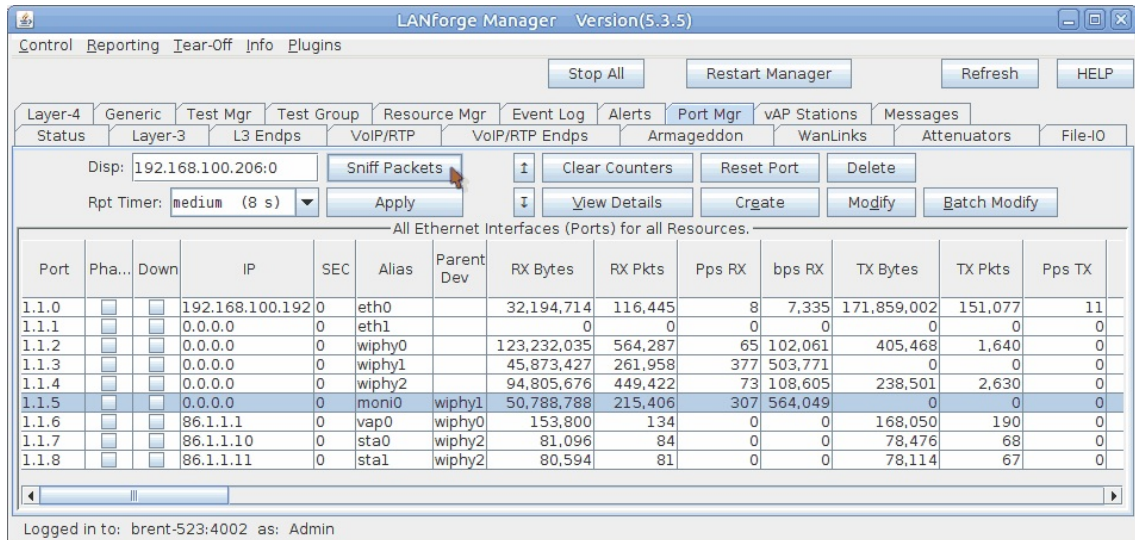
LANforge Manager Version(5.3.5)

Control Reporting Tear-Off Info Plugins

Stop All Restart Manager Refresh HELP

Layer-4 Generic Test Mgr Test Group Resource Mgr Event Log Alerts Port Mgr vAP Stations Messages
Status Layer-3 L3 Endps VoIP/RTP VoIP/RTP Endps Armageddon WanLinks Attenuators File-IO

Disp: 192.168.100.206:0 Sniff Packets Clear Counters Reset Port Delete

Rpt Timer: medium (8 s) Apply View Details Create Modify Batch Modify

All Ethernet Interfaces (Ports) for all Resources.

| Port | Pha... | Down | IP | SEC | Alias | Parent Dev | RX Bytes | RX Pkts | Pps RX | bps RX | TX Bytes | TX Pkts | Pps TX |
|---|---|---|---|---|---|---|---|---|---|---|---|---|---|
| 1.1.0 | | | 192.168.100.192 | 0 | eth0 | | 32,194,714 | 116,445 | 8 | 7,335 | 171,859,002 | 151,077 | 11 |
| 1.1.1 | | | 0.0.0.0 | 0 | eth1 | | 0 | 0 | 0 | 0 | 0 | 0 | 0 |
| 1.1.2 | | | 0.0.0.0 | 0 | wiphy0 | | 123,232,035 | 564,287 | 65 | 102,061 | 405,468 | 1,640 | 0 |
| 1.1.3 | | | 0.0.0.0 | 0 | wiphy1 | | 45,873,427 | 261,958 | 377 | 503,771 | 0 | 0 | 0 |
| 1.1.4 | | | 0.0.0.0 | 0 | wiphy2 | | 94,805,676 | 449,422 | 73 | 108,605 | 238,501 | 2,630 | 0 |
| 1.1.5 | | | 0.0.0.0 | 0 | moni0 | wiphy1 | 50,788,788 | 215,406 | 307 | 564,049 | 0 | 0 | 0 |
| 1.1.6 | | | 86.1.1.1 | 0 | vap0 | wiphy0 | 153,800 | 134 | 0 | 0 | 168,050 | 190 | 0 |
| 1.1.7 | | | 86.1.1.10 | 0 | sta0 | wiphy2 | 81,096 | 84 | 0 | 0 | 78,476 | 68 | 0 |
| 1.1.8 | | | 86.1.1.11 | 0 | sta1 | wiphy2 | 80,594 | 81 | 0 | 0 | 78,114 | 67 | 0 |

Logged in to: brent-523:4002 as: Admin